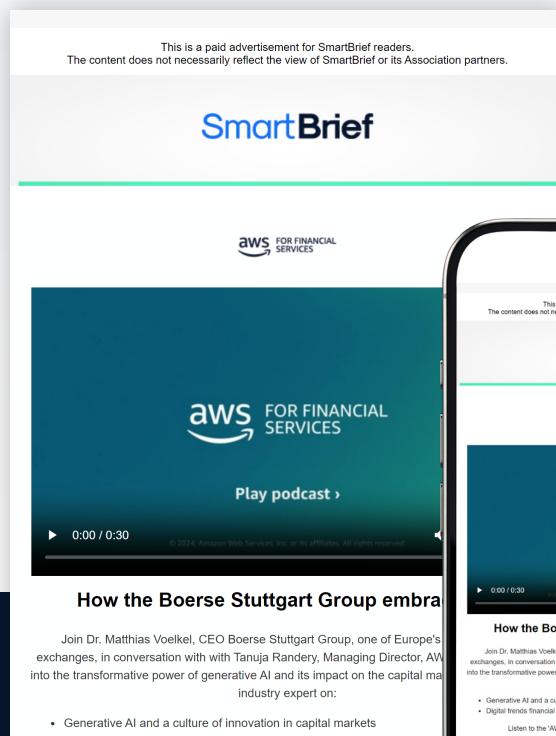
This is a paid advertisement for SmartBrief readers.
The content does not necessarily reflect the view of SmartBrief or its Association partners.

SmartBrief

aws FOR FINANCIAL SERVICES

aws FOR FINANCIAL SERVICES

Play podcast ›

© 2024, Amazon Web Services, Inc. or its affiliates. All rights reserved.

0:00 / 0:30

How the Boerse Stuttgart Group embra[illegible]

Join Dr. Matthias Voelkel, CEO Boerse Stuttgart Group, one of Europe's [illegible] exchanges, in conversation with with Tanuja Randery, Managing Director, AW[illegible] into the transformative power of generative AI and its impact on the capital ma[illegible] industry expert on:

• Generative AI and a culture of innovation in capital markets

This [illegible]
The content does not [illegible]

0:00 / 0:30

How the Bo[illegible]

Join Dr. Matthias Voelk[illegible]
exchanges, in conversation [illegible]
into the transformative powe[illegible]

• Generative AI and a cu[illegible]
• Digital trends financial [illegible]

Listen to the 'A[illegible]